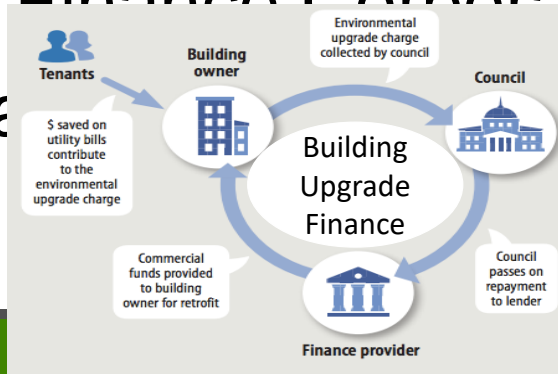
Tenants

Building owner

Environmental upgrade charge collected by council

Council

$ saved on utility bills contribute to the environmental upgrade charge

Building Upgrade Finance

Commercial funds provided to building owner for retrofit

Council passes on repayment to lender

Finance provider